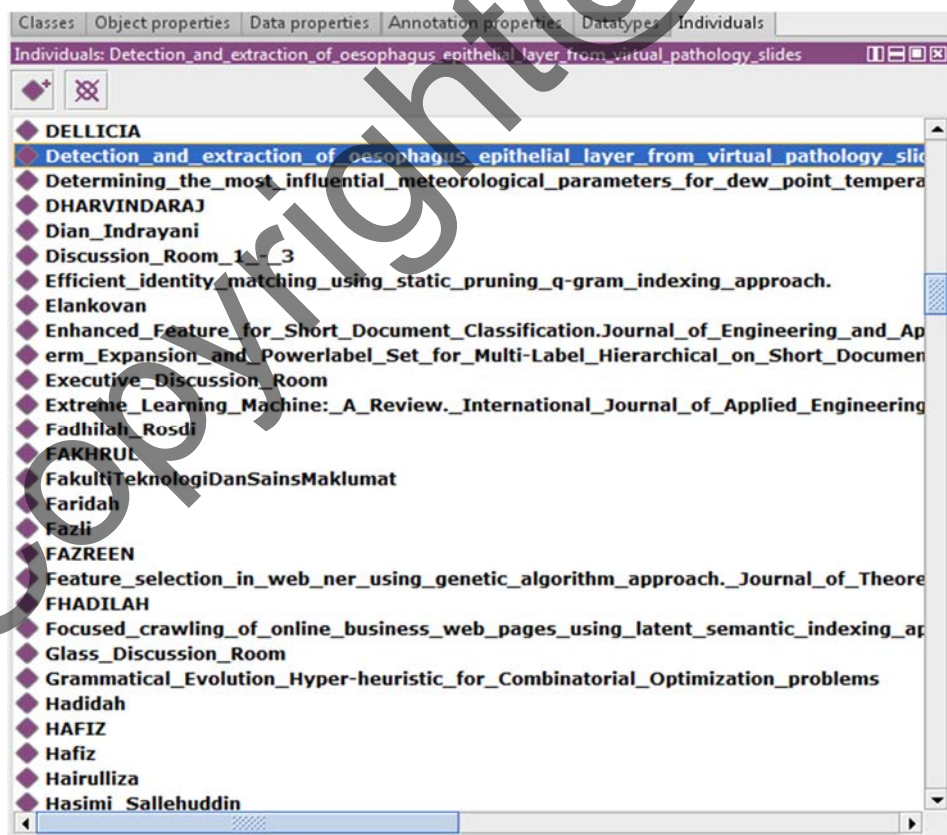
Classes | Object properties | Data properties | Annotation properties | Datatypes | Individuals

Individuals: Detection_and_extraction_of_oesophagus_epithelial_layer_from_virtual_pathology_slides

DELLICIA
Detection_and_extraction_of_oesophagus_epithelial_layer_from_virtual_pathology_slic
Determining_the_most_influential_meteorological_parameters_for_dew_point_tempera
DHARVINDARAJ
Dian_Indrayani
Discussion_Room_1_-_3
Efficient_identity_matching_using_static_pruning_q-gram_indexing_approach.
Elankovan
Enhanced_Feature_for_Short_Document_Classification.Journal_of_Engineering_and_Ap
erm_Expansion_and_Powerlabel_Set_for_Multi-Label_Hierarchical_on_Short_Documen
Executive_Discussion_Room
Extreme_Learning_Machine:_A_Review._International_Journal_of_Applied_Engineering
Fadhilah_Rosdi
FAKHRUL
FakultiTeknologiDanSainsMaklumat
Faridah
Fazli
FAZREEN
Feature_selection_in_web_ner_using_genetic_algorithm_approach._Journal_of_Theore
FHADILAH
Focused_crawling_of_online_business_web_pages_using_latent_semantic_indexing_ap
Glass_Discussion_Room
Grammatical_Evolution_Hyper-heuristic_for_Combinatorial_Optimization_problems
Hadidah
HAFIZ
Hafiz
Hairulliza
Hasimi_Sallehuddin

Copyright